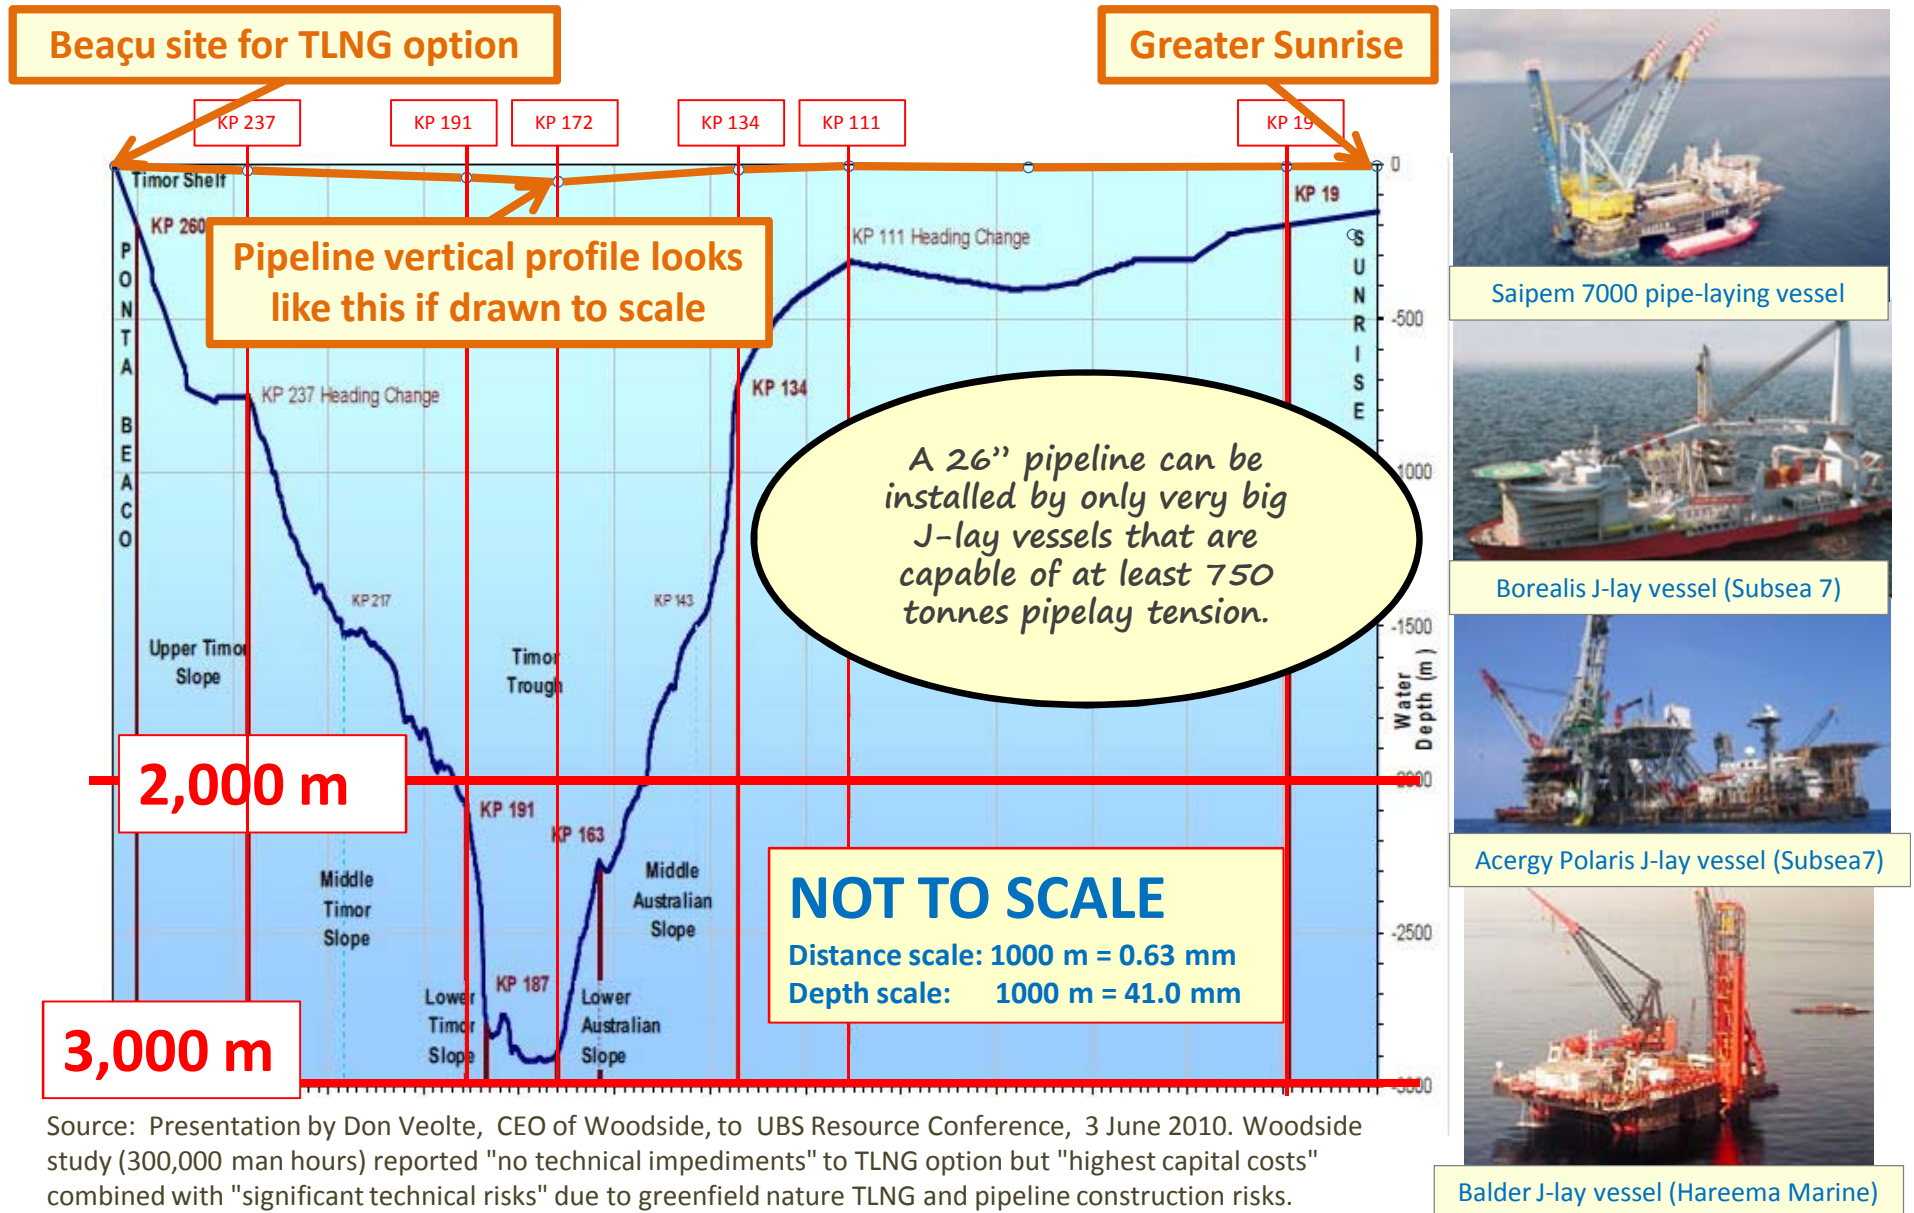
Beaçu site for TLNG option

Greater Sunrise

KP 237 KP 191 KP 172 KP 134 KP 111 KP 19

Timor Shelf

KP 260

PONTA BEACO

Pipeline vertical profile looks like this if drawn to scale

KP 111 Heading Change

KP 19

SUNRISE

0

-500

-1000

-1500

-2000

-2500

-3000

Water Depth (m)

KP 237 Heading Change

KP 134

KP 217

KP 143

Upper Timor Slope

Timor Trough

A 26" pipeline can be installed by only very big J-lay vessels that are capable of at least 750 tonnes pipelay tension.

2,000 m

KP 191

KP 163

Middle Timor Slope

Middle Australian Slope

NOT TO SCALE

Distance scale: 1000 m = 0.63 mm

Depth scale: 1000 m = 41.0 mm

Lower Timor Slope

KP 187

Lower Australian Slope

3,000 m

Saipem 7000 pipe-laying vessel

Borealis J-lay vessel (Subsea 7)

Acergy Polaris J-lay vessel (Subsea7)

Balder J-lay vessel (Hareema Marine)

Source: Presentation by Don Veolte, CEO of Woodside, to UBS Resource Conference, 3 June 2010. Woodside study (300,000 man hours) reported "no technical impediments" to TLNG option but "highest capital costs" combined with "significant technical risks" due to greenfield nature TLNG and pipeline construction risks.